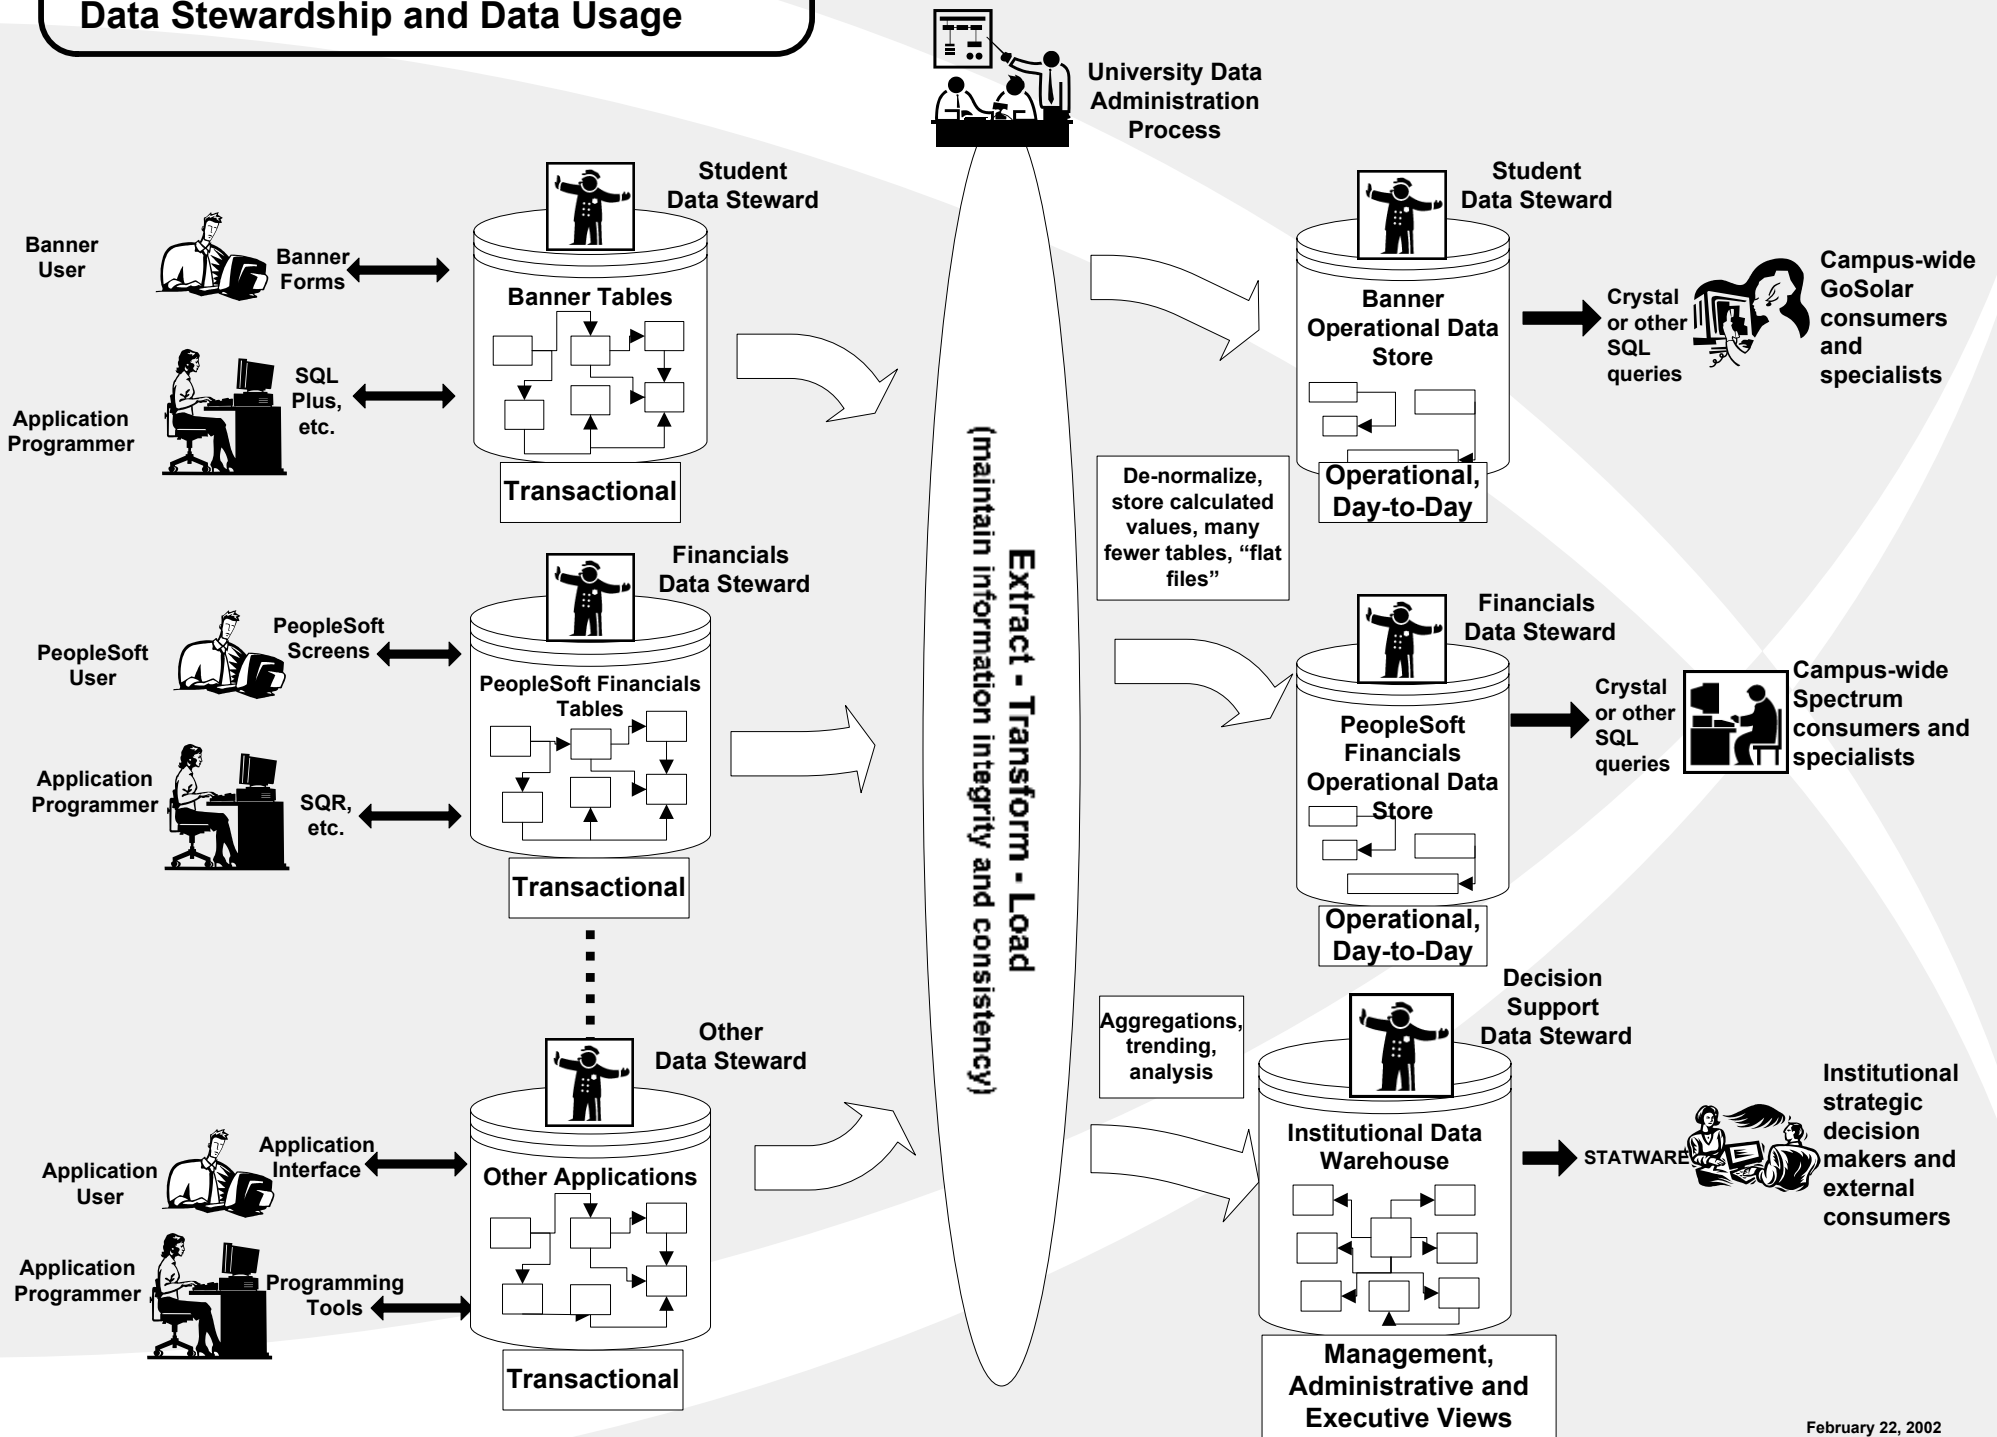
Data Stewardship and Data Usage

University Data Administration Process

Student Data Steward

Banner User

Banner Forms

Banner Tables

Application Programmer

SQL Plus, etc.

Transactional

Financials Data Steward

PeopleSoft User

PeopleSoft Screens

PeopleSoft Financials Tables

Application Programmer

SQR, etc.

Transactional

Other Data Steward

Application User

Application Interface

Other Applications

Application Programmer

Programming Tools

Transactional

Extract - Transform - Load
(maintain information integrity and consistency)

Student Data Steward

Banner Operational Data Store

Crystal or other SQL queries

Campus-wide GoSolar consumers and specialists

Operational, Day-to-Day

De-normalize, store calculated values, many fewer tables, "flat files"

Financials Data Steward

PeopleSoft Financials Operational Data Store

Crystal or other SQL queries

Campus-wide Spectrum consumers and specialists

Operational, Day-to-Day

Aggregations, trending, analysis

Decision Support Data Steward

Institutional Data Warehouse

STATWARE

Institutional strategic decision makers and external consumers

Management, Administrative and Executive Views

February 22, 2002